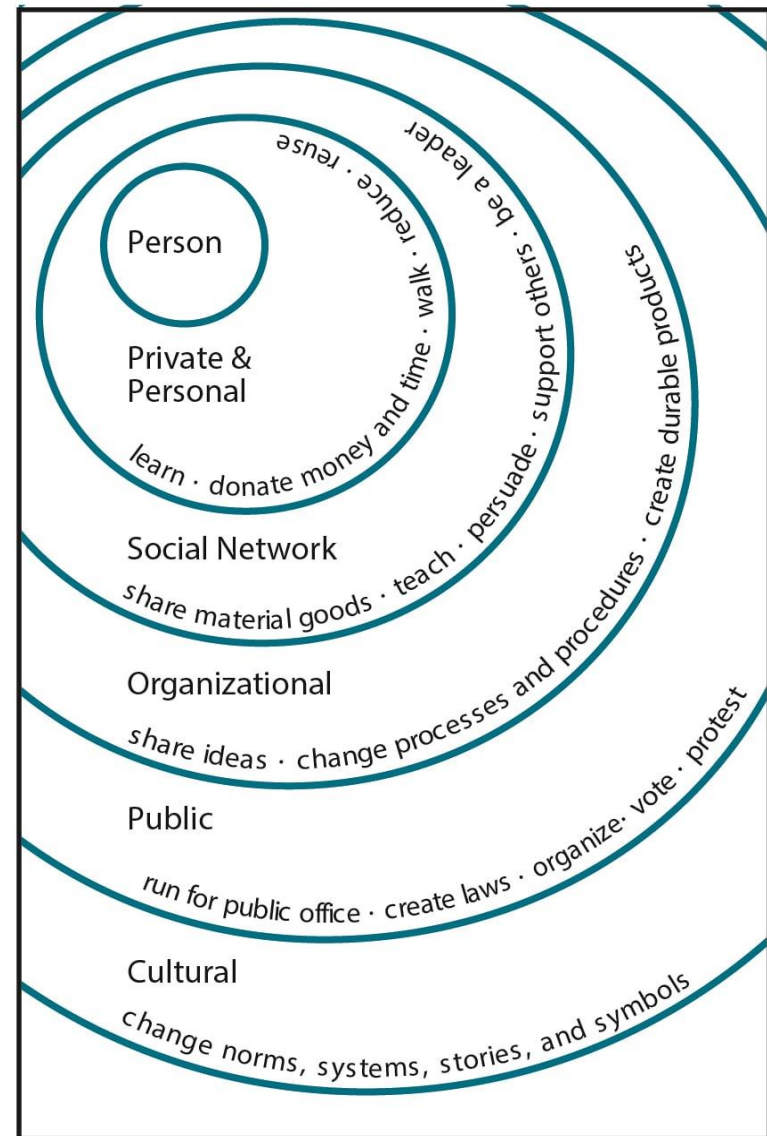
Person

Private & Personal

learn · donate money and time · walk · reduce · reuse

Social Network

share material goods · teach · persuade · support others · be a leader

Organizational

share ideas · change processes and procedures · create durable products

Public

run for public office · create laws · organize· vote · protest

Cultural

change norms, systems, stories, and symbols